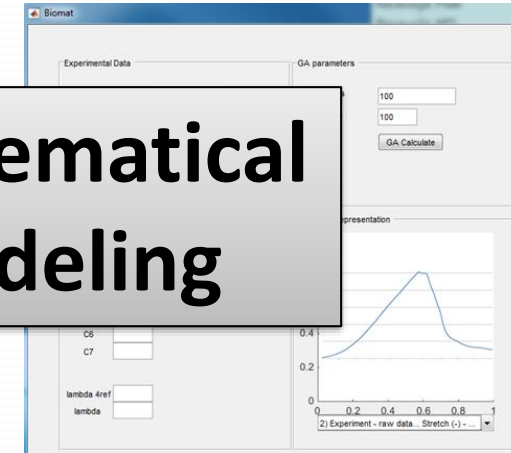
Biomat

Experimental Data

GA parameters

100

100

GA Calculate

ematical
deling

representation

C6

C7

lambda 4ref

lambda

0.4

0.2

0

0.2 0.4 0.6 0.8 1

2) Experiment - raw data... Stretch (-) - ...